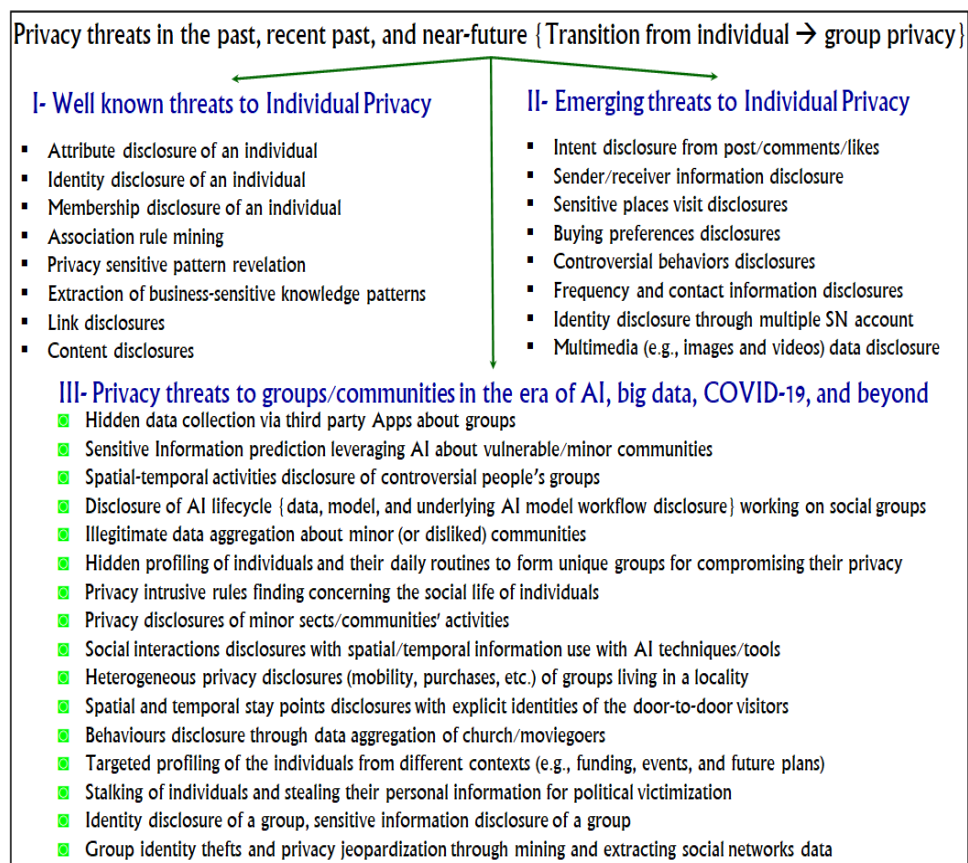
Privacy threats in the past, recent past, and near-future {Transition from individual → group privacy}

I- Well known threats to Individual Privacy

- Attribute disclosure of an individual
- Identity disclosure of an individual
- Membership disclosure of an individual
- Association rule mining
- Privacy sensitive pattern revelation
- Extraction of business-sensitive knowledge patterns
- Link disclosures
- Content disclosures

II- Emerging threats to Individual Privacy

- Intent disclosure from post/comments/likes
- Sender/receiver information disclosure
- Sensitive places visit disclosures
- Buying preferences disclosures
- Controversial behaviors disclosures
- Frequency and contact information disclosures
- Identity disclosure through multiple SN account
- Multimedia (e.g., images and videos) data disclosure

III- Privacy threats to groups/communities in the era of AI, big data, COVID-19, and beyond

- Hidden data collection via third party Apps about groups
- Sensitive Information prediction leveraging AI about vulnerable/minor communities
- Spatial-temporal activities disclosure of controversial people's groups
- Disclosure of AI lifecycle {data, model, and underlying AI model workflow disclosure} working on social groups
- Illegitimate data aggregation about minor (or disliked) communities
- Hidden profiling of individuals and their daily routines to form unique groups for compromising their privacy
- Privacy intrusive rules finding concerning the social life of individuals
- Privacy disclosures of minor sects/communities' activities
- Social interactions disclosures with spatial/temporal information use with AI techniques/tools
- Heterogeneous privacy disclosures (mobility, purchases, etc.) of groups living in a locality
- Spatial and temporal stay points disclosures with explicit identities of the door-to-door visitors
- Behaviours disclosure through data aggregation of church/moviegoers
- Targeted profiling of the individuals from different contexts (e.g., funding, events, and future plans)
- Stalking of individuals and stealing their personal information for political victimization
- Identity disclosure of a group, sensitive information disclosure of a group
- Group identity thefts and privacy jeopardization through mining and extracting social networks data